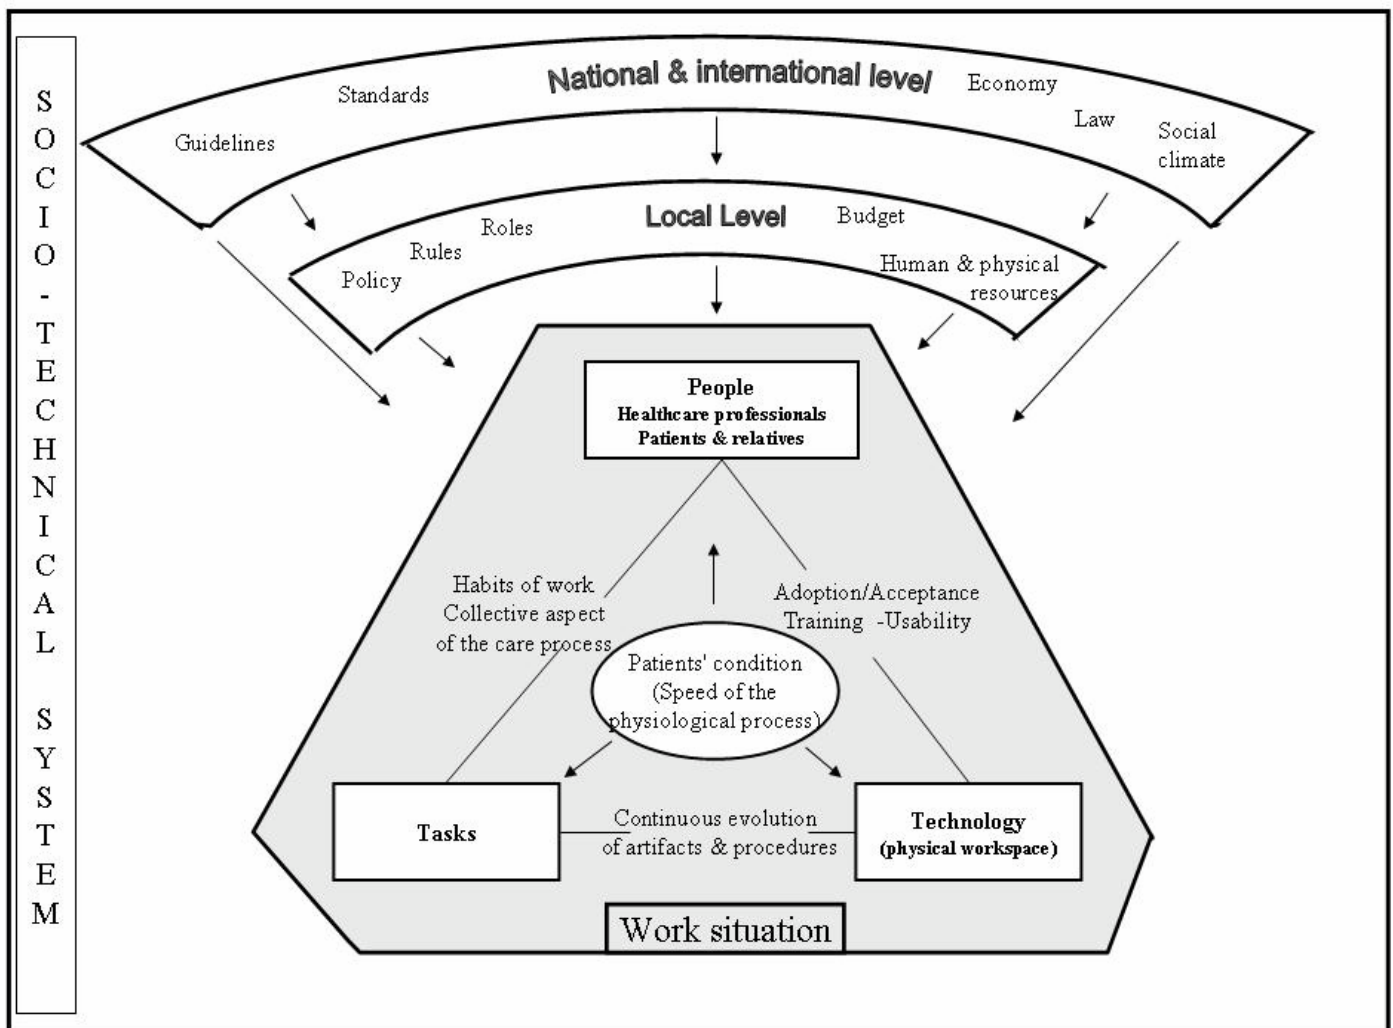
SOCIO-TECHNICAL SYSTEM

National & international level

Guidelines

Standards

Economy

Law

Social climate

Local Level

Policy

Rules

Roles

Budget

Human & physical resources

People
Healthcare professionals
Patients & relatives

Habits of work
Collective aspect of the care process

Adoption/Acceptance
Training -Usability

Patients' condition
(Speed of the physiological process)

Tasks

Continuous evolution of artifacts & procedures

Technology
(physical workspace)

Work situation